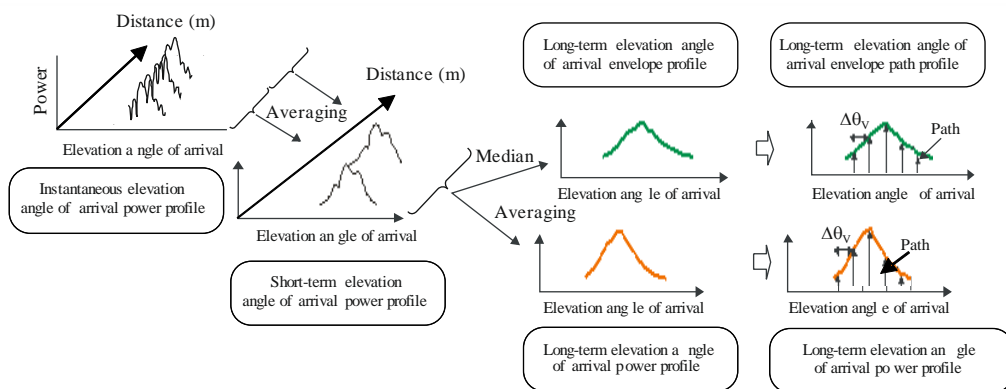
Distance (m)

Power

Elevation a ngle of arrival

Averaging

Distance (m)

Instantaneous elevation angle of arrival power profile

Elevation an gle of arrival

Short-term elevation angle of arrival power profile

Long-term elevation angle of arrival envelope profile

Long-term elevation angle of arrival envelope path profile

Median

Elevation ang le of arrival

$\Delta\theta_V$

Path

Elevation angle of arrival

Averaging

Elevation ang le of arrival

$\Delta\theta_V$

Path

Elevation angl e of arrival

Long-term elevation a ngle of arrival power profile

Long-term elevation an gle of arrival po wer profile